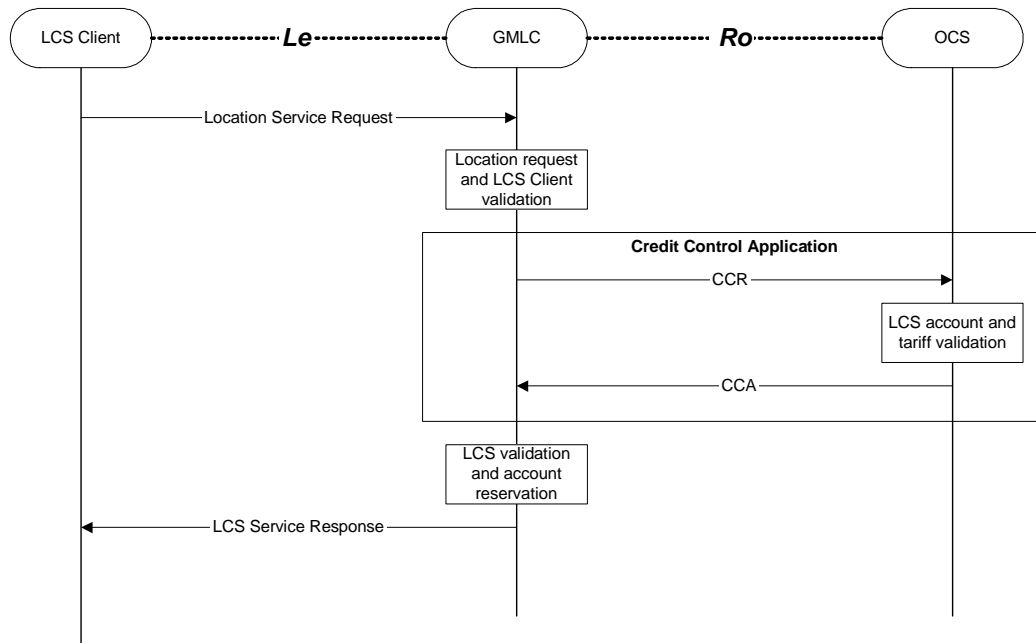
LCS Client
Le
GMLC
Ro
OCS

Location Service Request

Location request and LCS Client validation

Credit Control Application

CCR

LCS account and tariff validation

CCA

LCS validation and account reservation

LCS Service Response